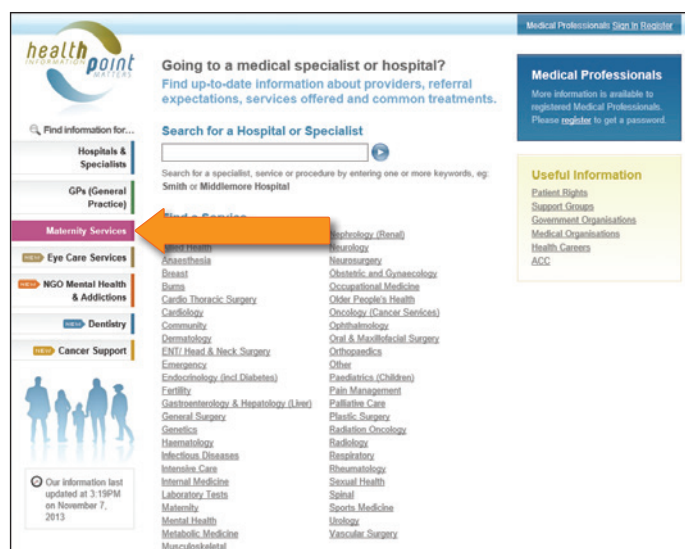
Medical Professionals Sign In Register

health point INFORMATION MATTERS

Going to a medical specialist or hospital?

Find up-to-date information about providers, referral expectations, services offered and common treatments.

Find information for...

Hospitals & Specialists

GPs (General Practice)

Maternity Services

NEW Eye Care Services

NEW NGO Mental Health & Addictions

NEW Dentistry

NEW Cancer Support

Our information last updated at 3:19PM on November 7, 2013

Search for a Hospital or Specialist

Search for a specialist, service or procedure by entering one or more keywords, eg: Smith or Middlemore Hospital

Find a Service

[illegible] Health
Anaesthesia
Breast
Burns
Cardio Thoracic Surgery
Cardiology
Community
Dermatology
ENT/ Head & Neck Surgery
Emergency
Endocrinology (incl Diabetes)
Fertility
Gastroenterology & Hepatology (Liver)
General Surgery
Genetics
Haematology
Infectious Diseases
Intensive Care
Internal Medicine
Laboratory Tests
Maternity
Mental Health
Metabolic Medicine
Musculoskeletal

Nephrology (Renal)
Neurology
Neurosurgery
Obstetric and Gynaecology
Occupational Medicine
Older People's Health
Oncology (Cancer Services)
Ophthalmology
Oral & Maxillofacial Surgery
Orthopaedics
Other
Paediatrics (Children)
Pain Management
Palliative Care
Plastic Surgery
Radiation Oncology
Radiology
Respiratory
Rheumatology
Sexual Health
Spinal
Sports Medicine
Urology
Vascular Surgery

Medical Professionals

More information is available to registered Medical Professionals. Please register to get a password.

Useful Information

Patient Rights
Support Groups
Government Organisations
Medical Organisations
Health Careers
ACC